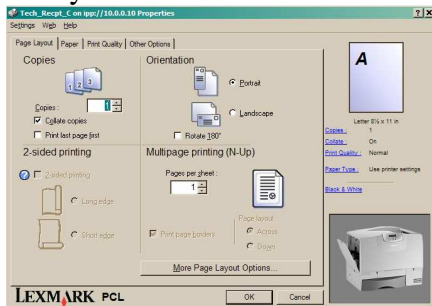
Tech_Recpt_C on ipp://10.0.0.10 Properties
? X
Settings Web Help
Page Layout | Paper | Print Quality | Other Options

Copies
Copies : 1
Collate copies
Print last page first

Orientation
Portrait
Landscape
Rotate 180°

2-sided printing
2-sided printing
Long edge
Short edge

Multipage printing (N-Up)
Pages per sheet : 1
Print page borders
Page layout
Across
Down

More Page Layout Options...

A
Letter 8½ x 11 in
Copies : 1
Collate : On
Print Quality : Normal
Paper Type : Use printer settings
Black & White

LEXMARK PCL
OK
Cancel